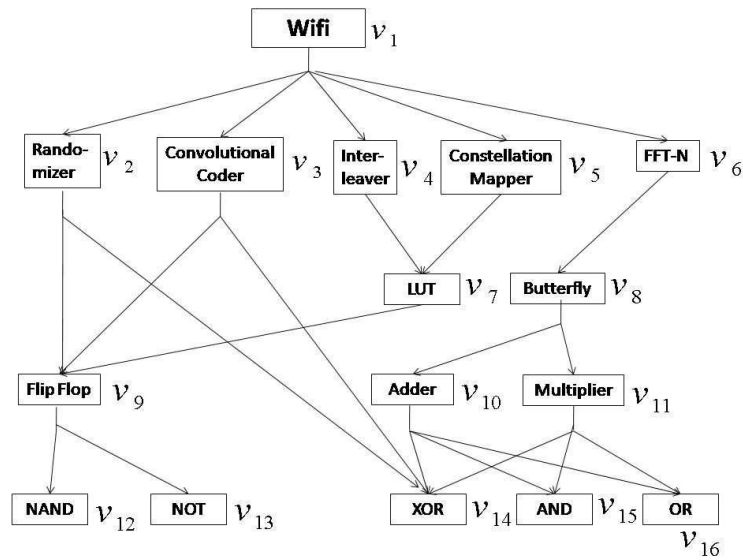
Wifi $v_1$

Randomizer $v_2$

Convolutional Coder $v_3$

Interleaver $v_4$

Constellation Mapper $v_5$

FFT-N $v_6$

LUT $v_7$

Butterfly $v_8$

Flip Flop $v_9$

Adder $v_{10}$

Multiplier $v_{11}$

NAND $v_{12}$

NOT $v_{13}$

XOR $v_{14}$

AND $v_{15}$

OR $v_{16}$